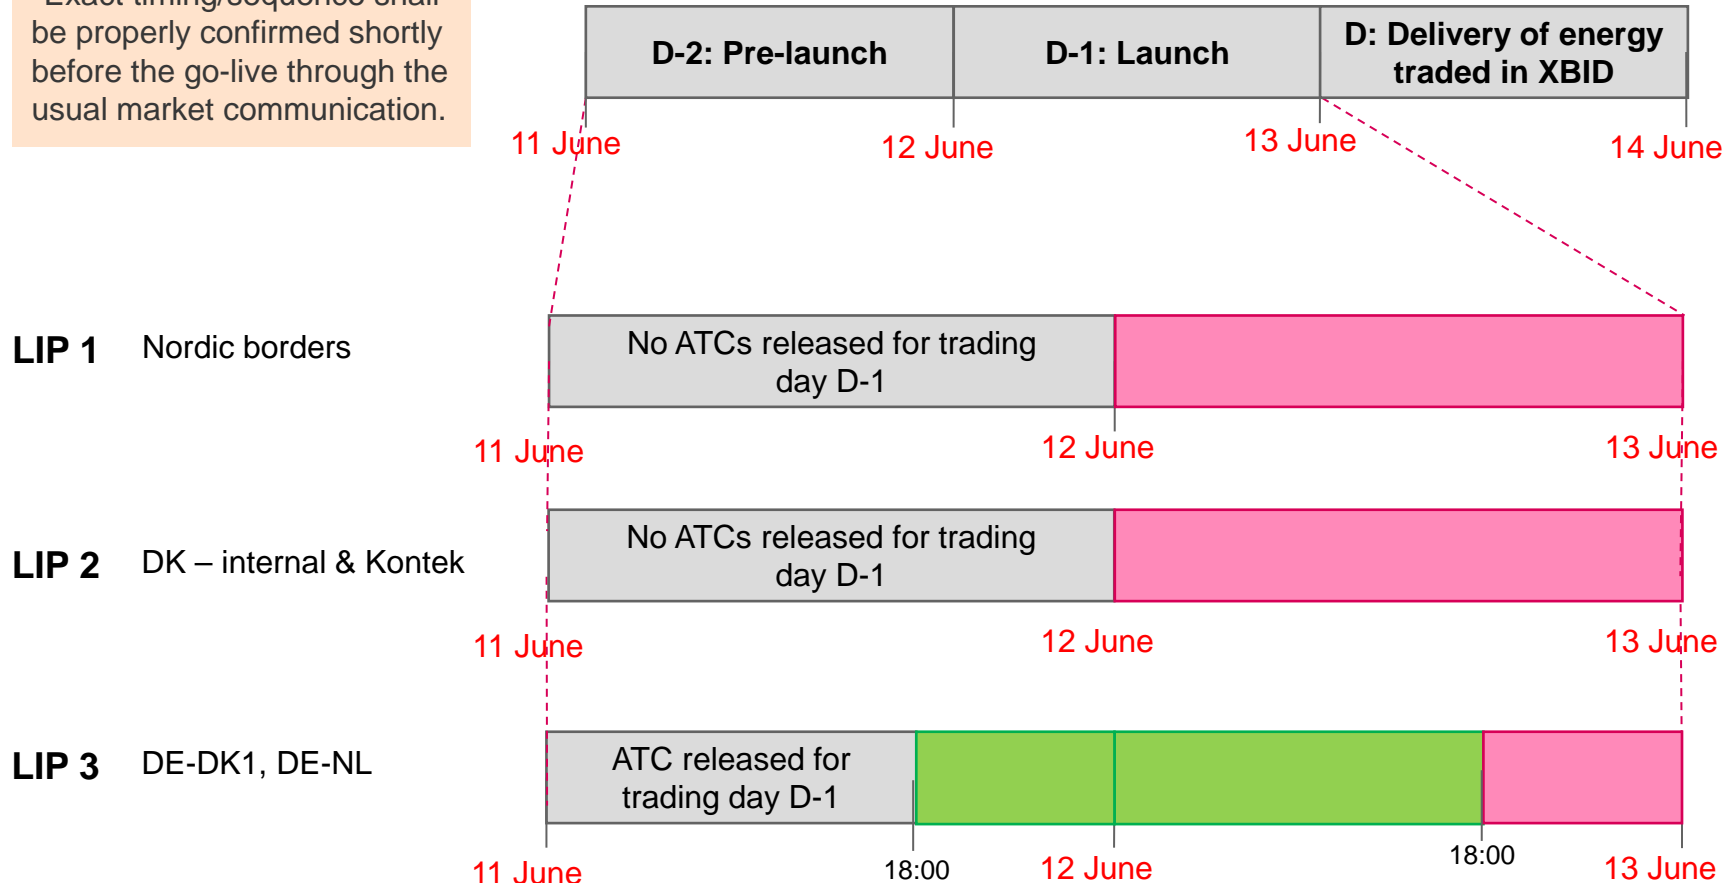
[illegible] be properly confirmed shortly before the go-live through the usual market communication.

D-2: Pre-launch
D-1: Launch
D: Delivery of energy traded in XBID

11 June
12 June
13 June
14 June

LIP 1 Nordic borders
No ATCs released for trading day D-1
11 June
12 June
13 June

LIP 2 DK – internal & Kontek
No ATCs released for trading day D-1
11 June
12 June
13 June

LIP 3 DE-DK1, DE-NL
ATC released for trading day D-1
11 June
18:00
12 June
18:00
13 June